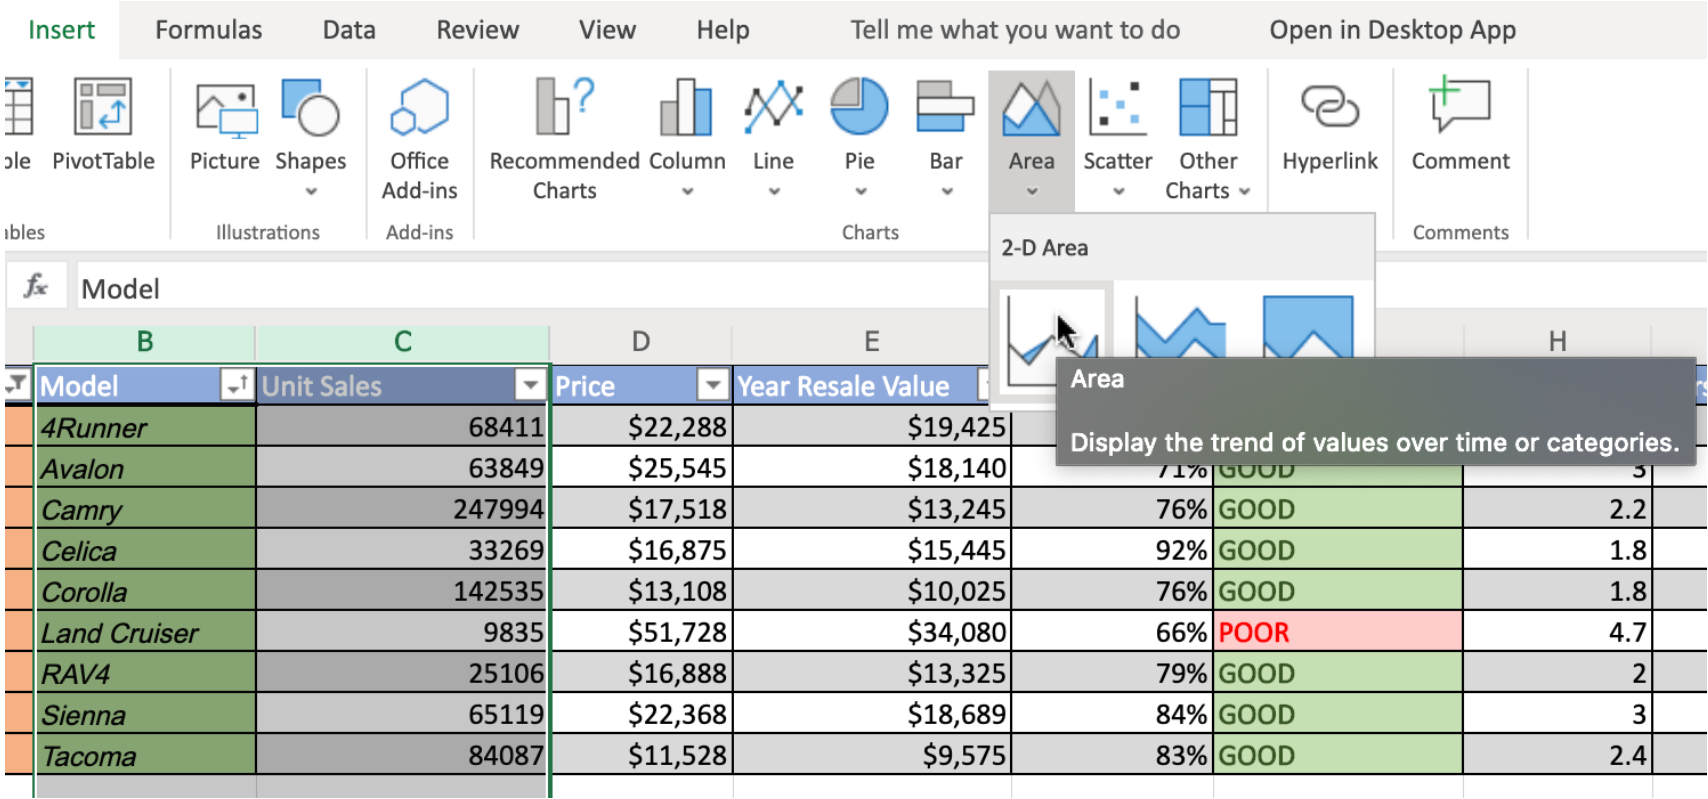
Insert Formulas Data Review View Help Tell me what you want to do Open in Desktop App

ble PivotTable | Picture Shapes | Office Add-ins | Recommended Charts Column Line Pie Bar Area Scatter Other Charts | Hyperlink | Comment

ables Illustrations Add-ins Charts Comments

2-D Area

Model

Area

Display the trend of values over time or categories.

| B | C | D | E | | | H |
|---|---|---|---|---|---|---|
| Model | Unit Sales | Price | Year Resale Value | | | |
| 4Runner | 68411 | \$22,288 | \$19,425 | | | |
| Avalon | 63849 | \$25,545 | \$18,140 | 71% | GOOD | 3 |
| Camry | 247994 | \$17,518 | \$13,245 | 76% | GOOD | 2.2 |
| Celica | 33269 | \$16,875 | \$15,445 | 92% | GOOD | 1.8 |
| Corolla | 142535 | \$13,108 | \$10,025 | 76% | GOOD | 1.8 |
| Land Cruiser | 9835 | \$51,728 | \$34,080 | 66% | POOR | 4.7 |
| RAV4 | 25106 | \$16,888 | \$13,325 | 79% | GOOD | 2 |
| Sienna | 65119 | \$22,368 | \$18,689 | 84% | GOOD | 3 |
| Tacoma | 84087 | \$11,528 | \$9,575 | 83% | GOOD | 2.4 |